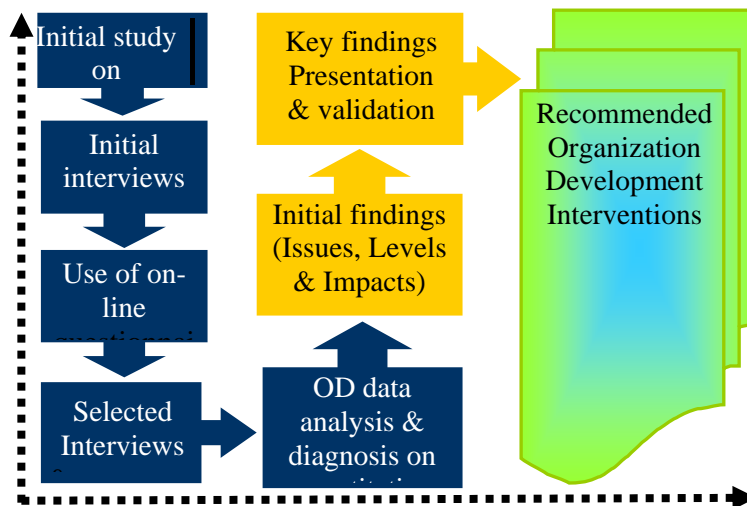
Initial study on

Initial interviews

Use of on-line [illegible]

Selected Interviews

OD data analysis & diagnosis on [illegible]

Initial findings (Issues, Levels & Impacts)

Key findings Presentation & validation

Recommended Organization Development Interventions